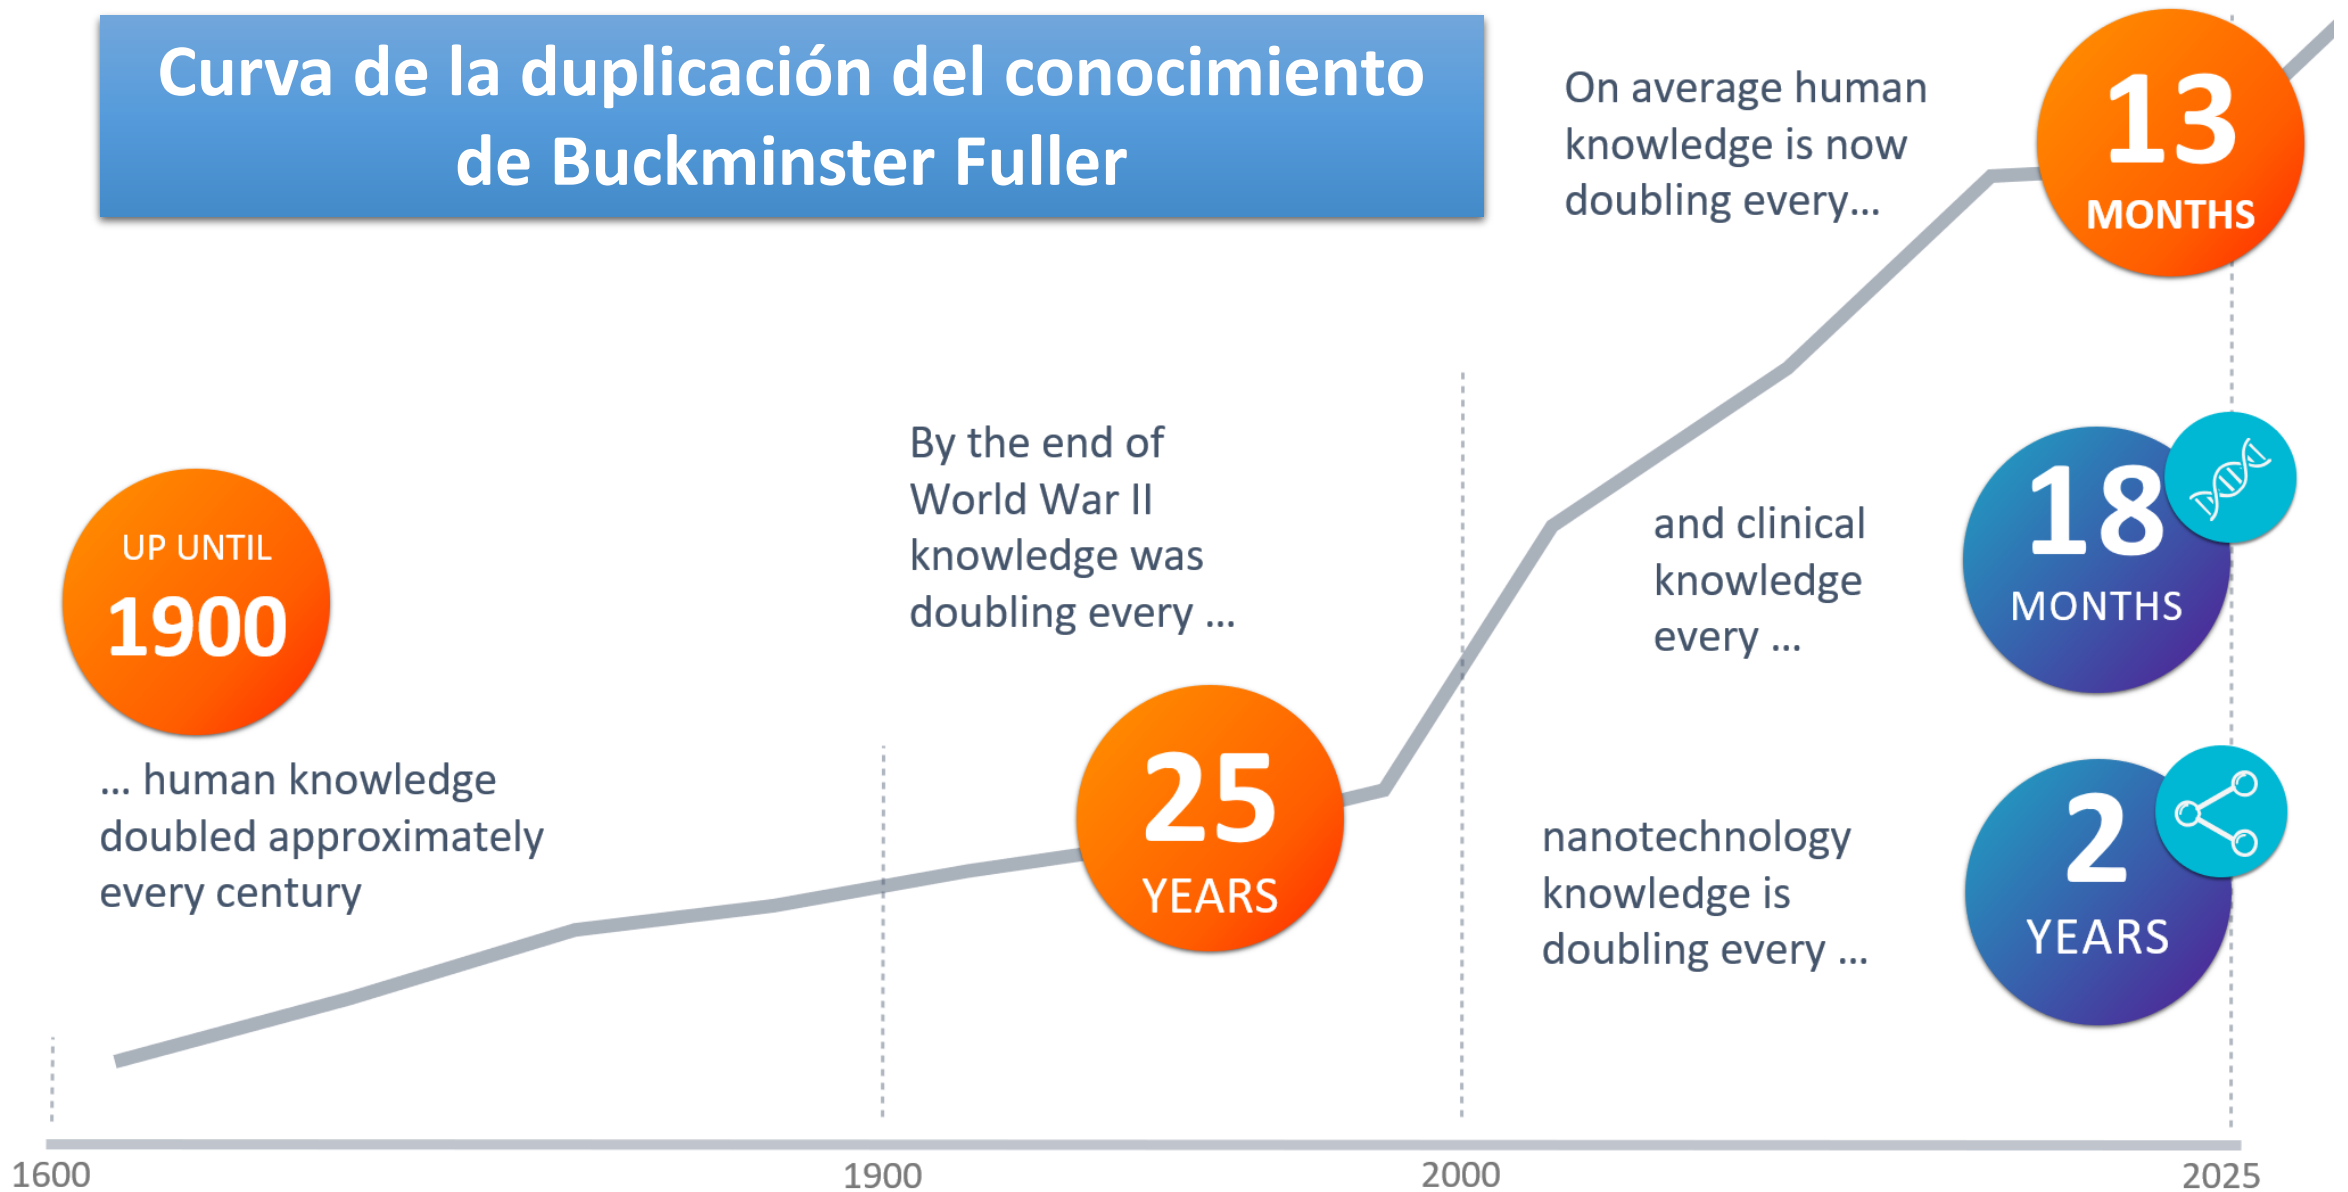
Curva de la duplicación del conocimiento de Buckminster Fuller

On average human knowledge is now doubling every...

13 MONTHS

UP UNTIL 1900

... human knowledge doubled approximately every century

By the end of World War II knowledge was doubling every ...

25 YEARS

and clinical knowledge every ...

18 MONTHS

nanotechnology knowledge is doubling every ...

2 YEARS

1600

1900

2000

2025